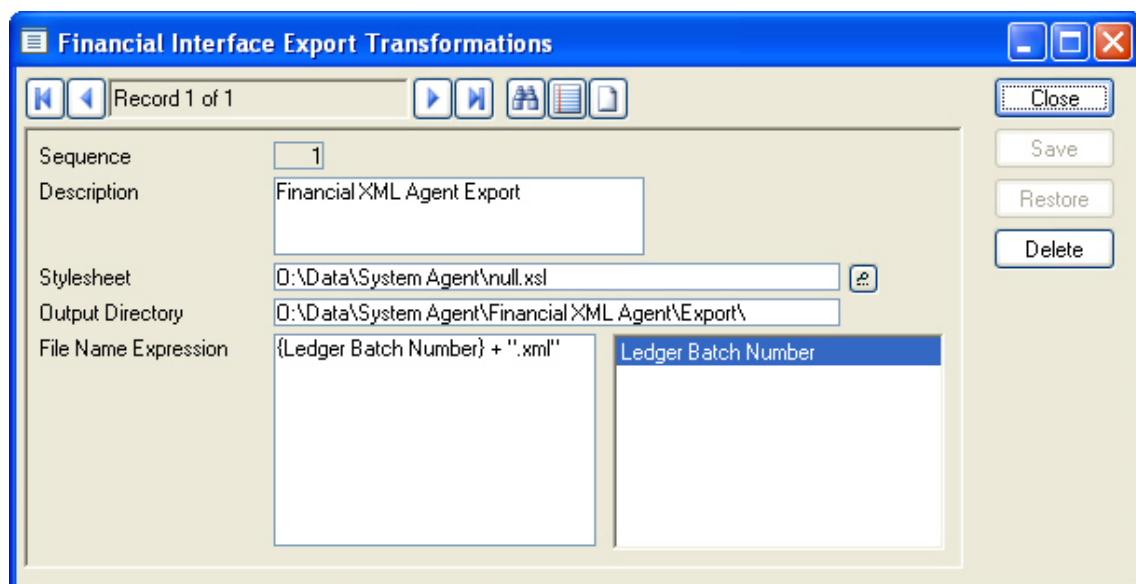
Financial Interface Export Transformations

Record 1 of 1

Close

Save

Restore

Delete

Sequence 1

Description Financial XML Agent Export

Stylesheet O:\Data\System Agent\null.xsl

Output Directory O:\Data\System Agent\Financial XML Agent\Export\

File Name Expression {Ledger Batch Number} + ".xml"

Ledger Batch Number